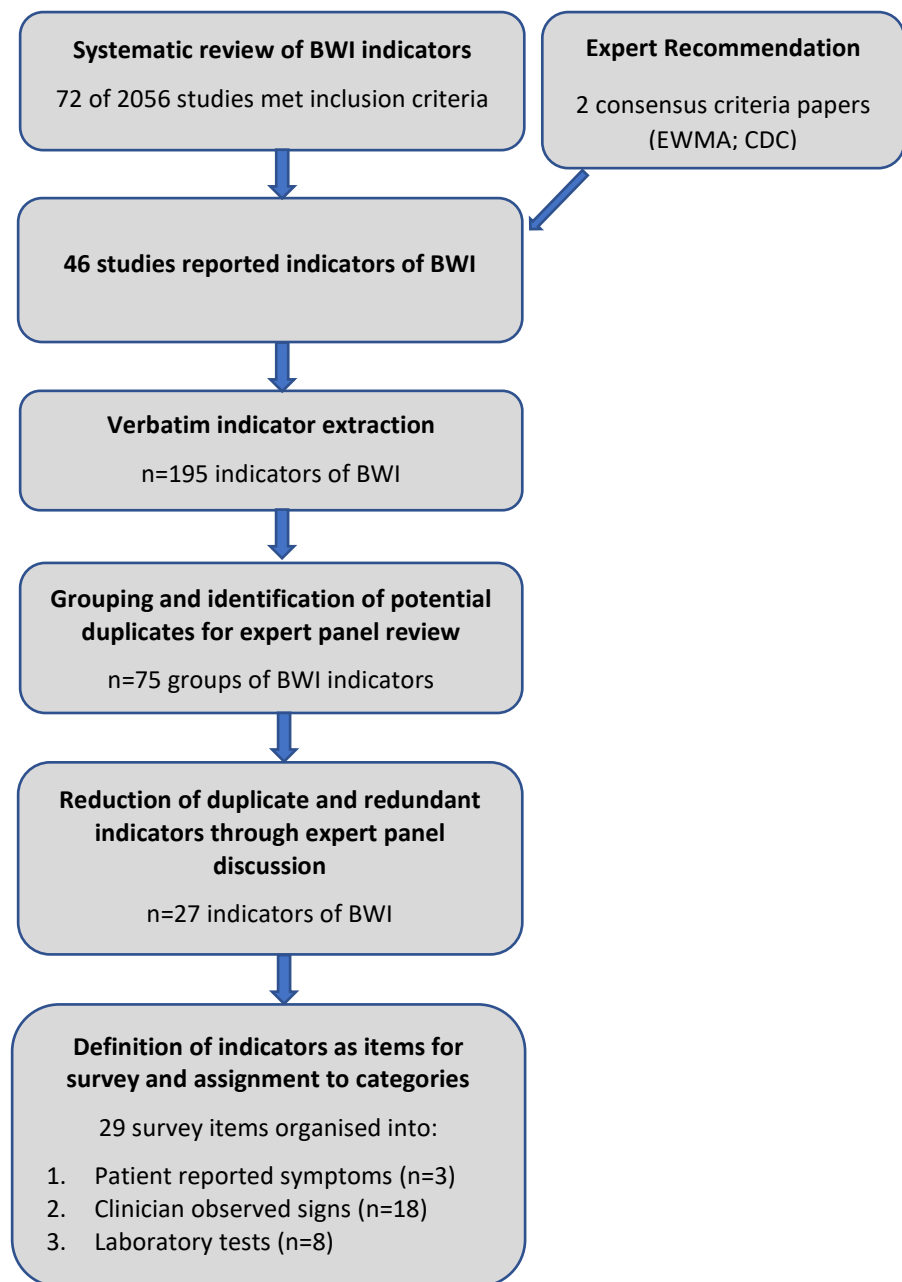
Systematic review of BWI indicators

72 of 2056 studies met inclusion criteria

Expert Recommendation

2 consensus criteria papers (EWMA; CDC)

46 studies reported indicators of BWI

Verbatim indicator extraction

n=195 indicators of BWI

Grouping and identification of potential duplicates for expert panel review

n=75 groups of BWI indicators

Reduction of duplicate and redundant indicators through expert panel discussion

n=27 indicators of BWI

Definition of indicators as items for survey and assignment to categories

29 survey items organised into:

1. Patient reported symptoms (n=3)
2. Clinician observed signs (n=18)
3. Laboratory tests (n=8)